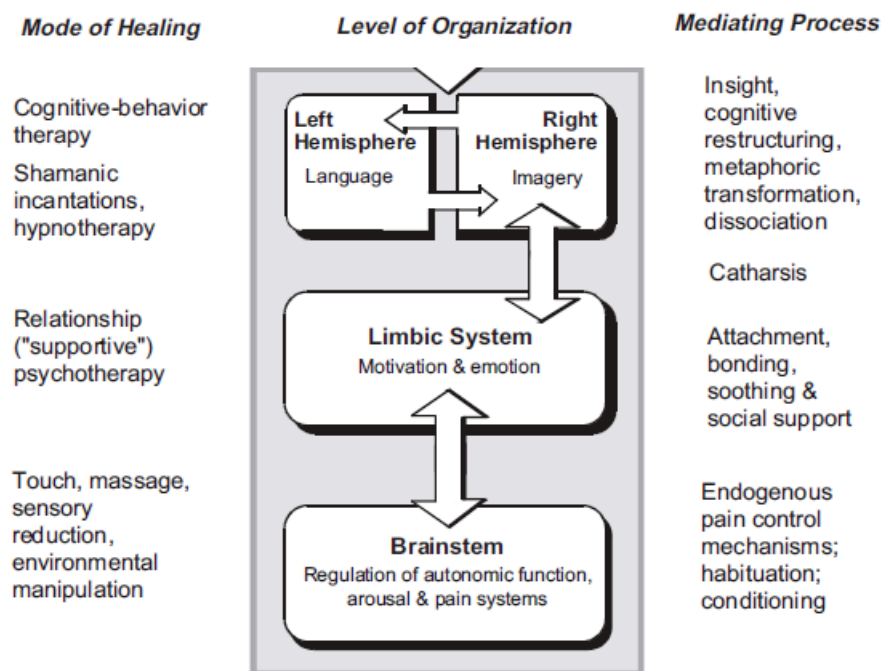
Mode of Healing

Level of Organization

Mediating Process

Cognitive-behavior therapy

Shamanic incantations, hypnotherapy

Relationship ("supportive") psychotherapy

Touch, massage, sensory reduction, environmental manipulation

Left Hemisphere

Language

Right Hemisphere

Imagery

Limbic System

Motivation & emotion

Brainstem

Regulation of autonomic function, arousal & pain systems

Insight, cognitive restructuring, metaphoric transformation, dissociation

Catharsis

Attachment, bonding, soothing & social support

Endogenous pain control mechanisms; habituation; conditioning